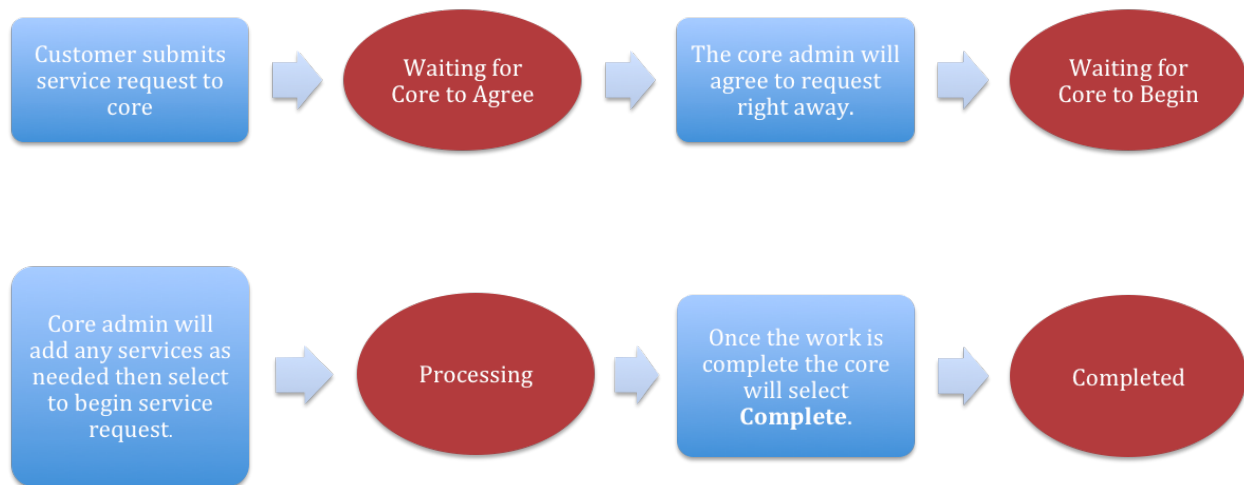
Customer submits service request to core

Waiting for Core to Agree

The core admin will agree to request right away.

Waiting for Core to Begin

Core admin will add any services as needed then select to begin service request.

Processing

Once the work is complete the core will select **Complete**.

Completed